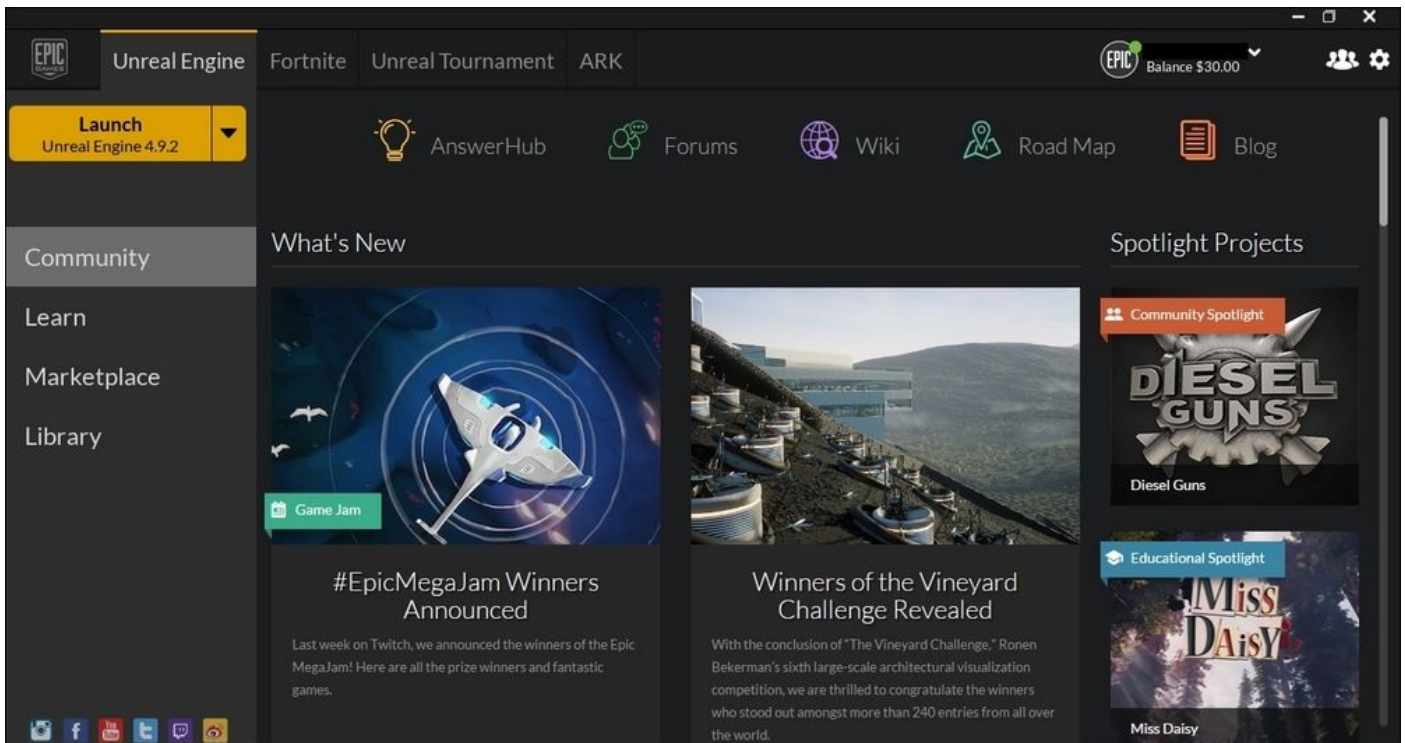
EPIC GAMES

Unreal Engine Fortnite Unreal Tournament ARK

EPIC Balance $30.00

Launch
Unreal Engine 4.9.2

AnswerHub Forums Wiki Road Map Blog

Community
Learn
Marketplace
Library

What's New

Game Jam

#EpicMegaJam Winners Announced

Last week on Twitch, we announced the winners of the Epic MegaJam! Here are all the prize winners and fantastic games.

Winners of the Vineyard Challenge Revealed

With the conclusion of "The Vineyard Challenge," Ronen Bekerman's sixth large-scale architectural visualization competition, we are thrilled to congratulate the winners who stood out amongst more than 240 entries from all over the world.

Spotlight Projects

Community Spotlight

DIESEL GUNS

Diesel Guns

Educational Spotlight

Miss DAisY

Miss Daisy